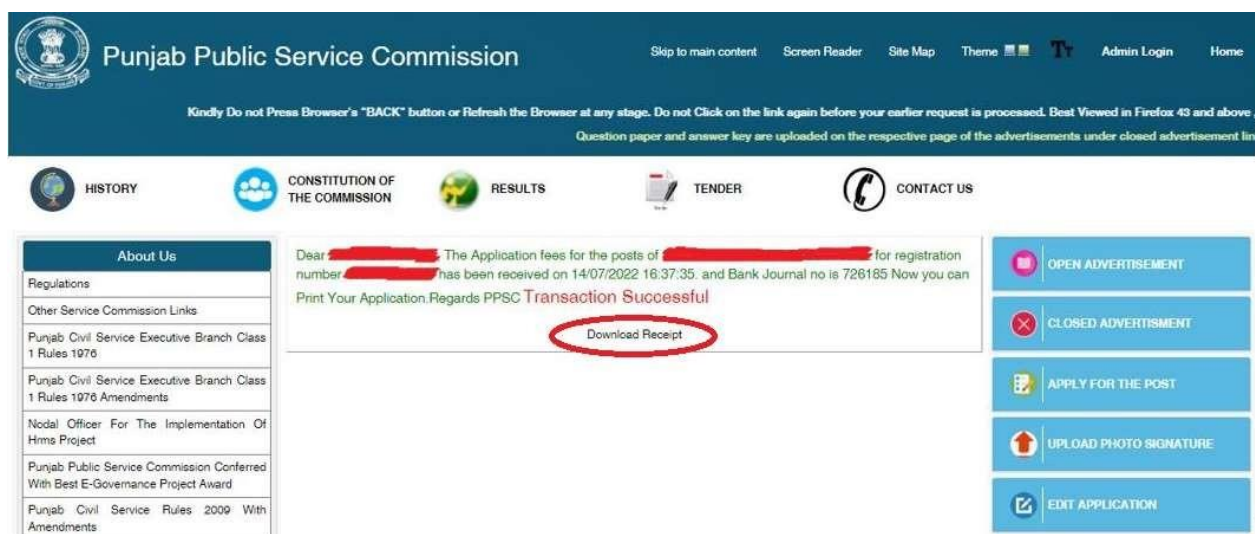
Punjab Public Service Commission

Skip to main content Screen Reader Site Map Theme Admin Login Home

Kindly Do not Press Browser's "BACK" button or Refresh the Browser at any stage. Do not Click on the link again before your earlier request is processed. Best Viewed in Firefox 43 and above

Question paper and answer key are uploaded on the respective page of the advertisements under closed advertisement lin

HISTORY

CONSTITUTION OF THE COMMISSION

RESULTS

TENDER

CONTACT US

About Us

Regulations

Other Service Commission Links

Punjab Civil Service Executive Branch Class 1 Rules 1976

Punjab Civil Service Executive Branch Class 1 Rules 1976 Amendments

Nodal Officer For The Implementation Of Hrms Project

Punjab Public Service Commission Conferred With Best E-Governance Project Award

Punjab Civil Service Rules 2009 With Amendments

Dear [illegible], The Application fees for the posts of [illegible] for registration number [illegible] has been received on 14/07/2022 16:37:35. and Bank Journal no is 726185 Now you can Print Your Application.Regards PPSC Transaction Successful

Download Receipt

OPEN ADVERTISEMENT

CLOSED ADVERTISMENT

APPLY FOR THE POST

UPLOAD PHOTO SIGNATURE

EDIT APPLICATION